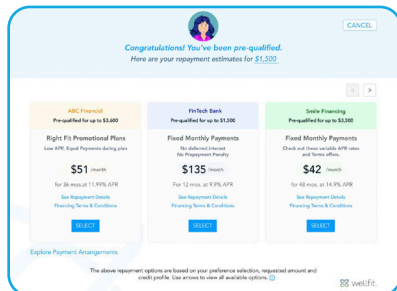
CANCEL

Congratulations! You've been pre-qualified.
Here are your repayment estimates for $1,500

<
>

ABC Financial
Pre-qualified for up to $3,600

Right Fit Promotional Plans
Low APR, fixed Payments during plan

$51 /month
for 36 mos. at 11.99% APR

See Repayment Details
Financing Terms & Conditions

SELECT

FinTech Bank
Pre-qualified for up to $1,500

Fixed Monthly Payments
No deferred interest
No Prepayment Penalty

$135 /month
For 12 mos. at 9.9% APR

See Repayment Details
Financing Terms & Conditions

SELECT

Smile Financing
Pre-qualified for up to $3,300

Fixed Monthly Payments
Check out these variable APR rates and Terms offers.

$42 /month
for 48 mos. at 14.9% APR

See Repayment Details
Financing Terms & Conditions

SELECT

Explore Payment Arrangements

The above repayment options are based on your preference selection, requested amount and credit profile. Use arrows to view all available options. ⓘ

wellfit.